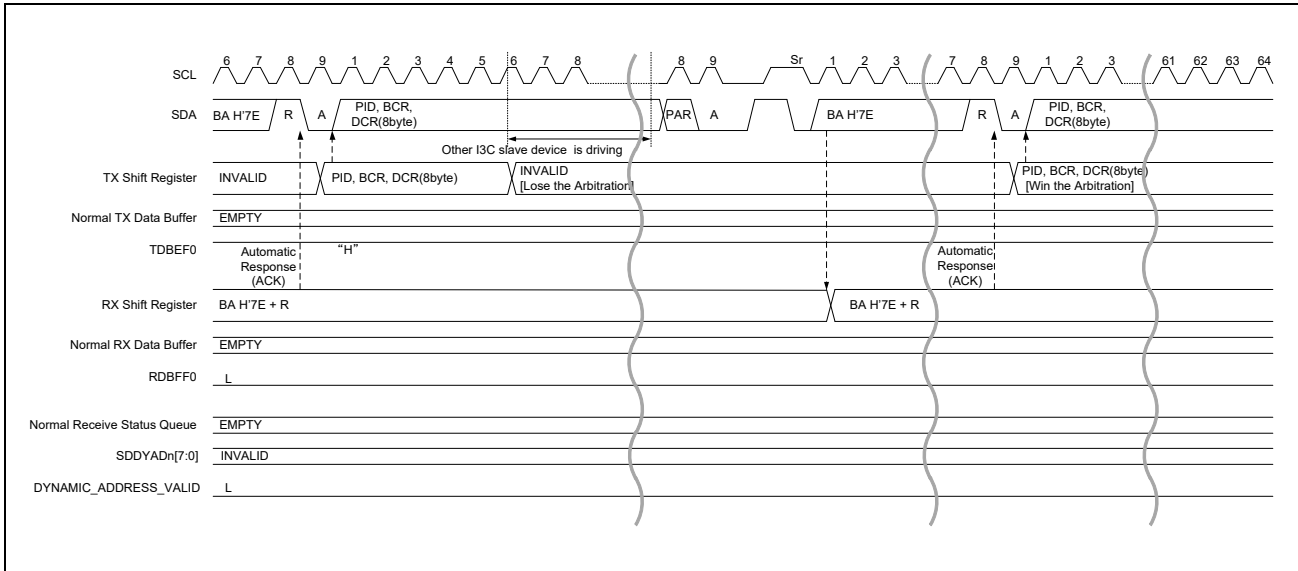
SCL
6 7 8 9 1 2 3 4 5 6 7 8 8 9 Sr 1 2 3 7 8 9 1 2 3 61 62 63 64

SDA
BA H'7E R A PID, BCR, DCR(8byte) PAR A BA H'7E R A PID, BCR, DCR(8byte)

Other I3C slave device is driving

TX Shift Register
INVALID PID, BCR, DCR(8byte) INVALID [Lose the Arbitration] PID, BCR, DCR(8byte) [Win the Arbitration]

Normal TX Data Buffer
EMPTY

TDBEF0
Automatic Response (ACK) "H" Automatic Response (ACK)

RX Shift Register
BA H'7E + R BA H'7E + R

Normal RX Data Buffer
EMPTY

RDBFF0
L

Normal Receive Status Queue
EMPTY

SDDYADn[7:0]
INVALID

DYNAMIC_ADDRESS_VALID
L